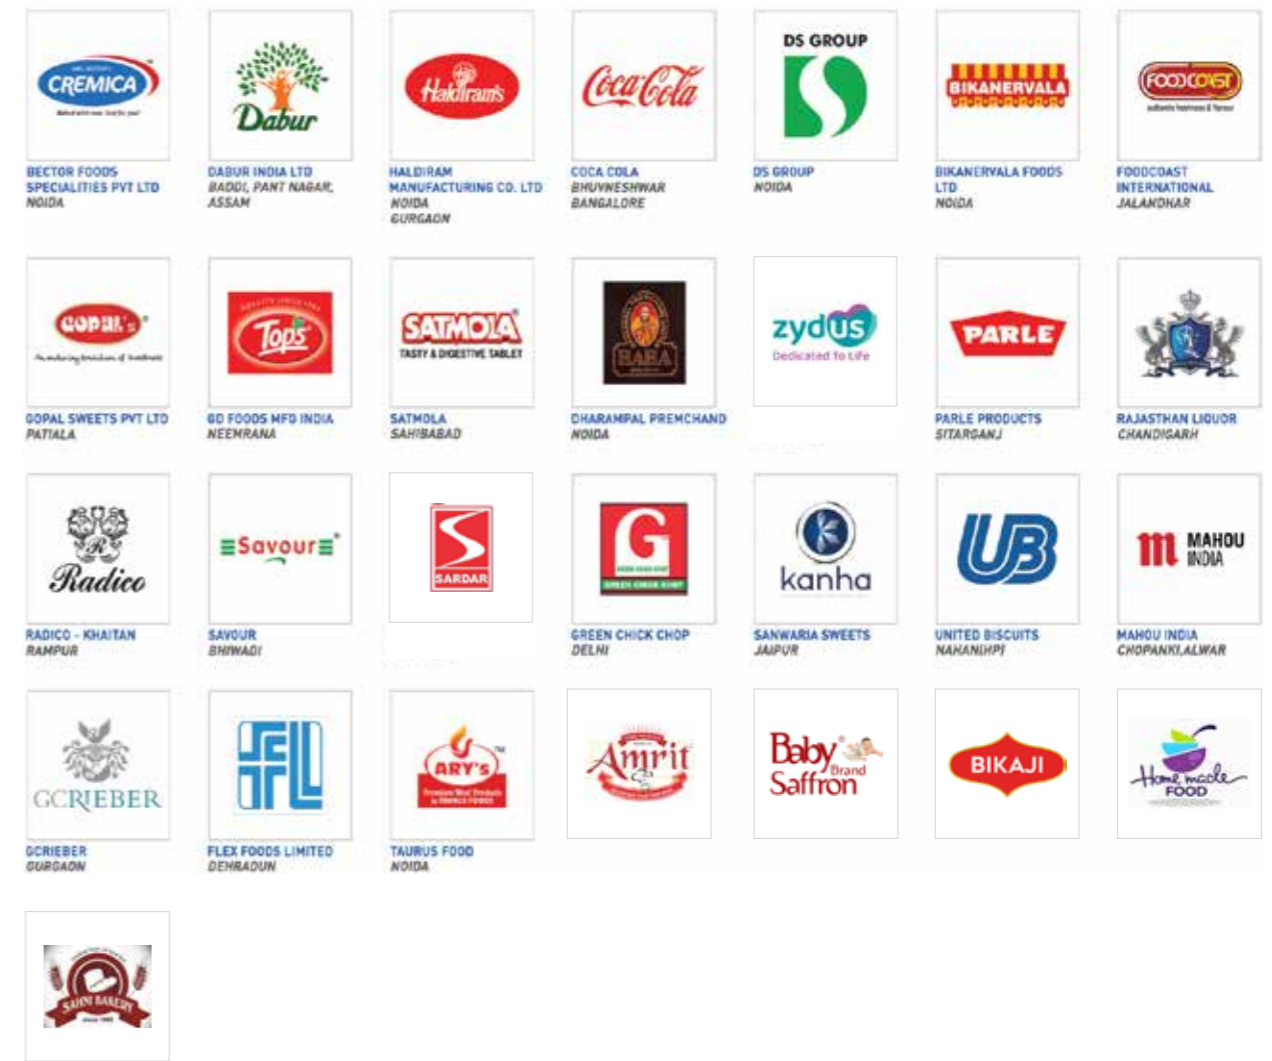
CREMICA
BECTOR FOODS SPECIALITIES PVT LTD
NOIDA

Dabur
DABUR INDIA LTD
BADDI, PANT NAGAR, ASSAM

Haldiram's
HALDIRAM MANUFACTURING CO. LTD
NOIDA
GURGAON

Coca-Cola
COCA COLA
BHUVNESHWAR
BANGALORE

DS GROUP
DS GROUP
NOIDA

BIKANERVALA
BIKANERVALA FOODS LTD
NOIDA

FOODCOAST
FOODCOAST INTERNATIONAL
JALANDHAR

GOPAL'S
GOPAL SWEETS PVT LTD
PATIALA

Tops
GD FOODS MFG INDIA
NEEMRANA

SATMOLA
TASTY & DIGESTIVE TABLET
SATMOLA
SAHIBABAD

BABA
DHARAMPAL PREMCHAND
NOIDA

zydus
Dedicated to Life

PARLE
PARLE PRODUCTS
SITARGANJ

RAJASTHAN LIQUOR
CHANDIGARH

Radico
RADICO - KHAITAN
RAMPUR

Savour
SAVOUR
BHIWADI

SARDAR

G
GREEN CHICK CHOP
DELHI

kanha
SANWARIA SWEETS
JAIPUR

UB
UNITED BISCUITS
NAHANIHPF

MAHOU INDIA
MAHOU INDIA
CHOPANKI,ALWAR

GCRIEBER
GCRIEBER
GURGAON

FFL
FLEX FOODS LIMITED
DEHRADUN

ARY'S
TAURUS FOOD
NOIDA

Amrit

Baby Brand Saffron

BIKAJI

Home made FOOD

SAHNI BAKERY